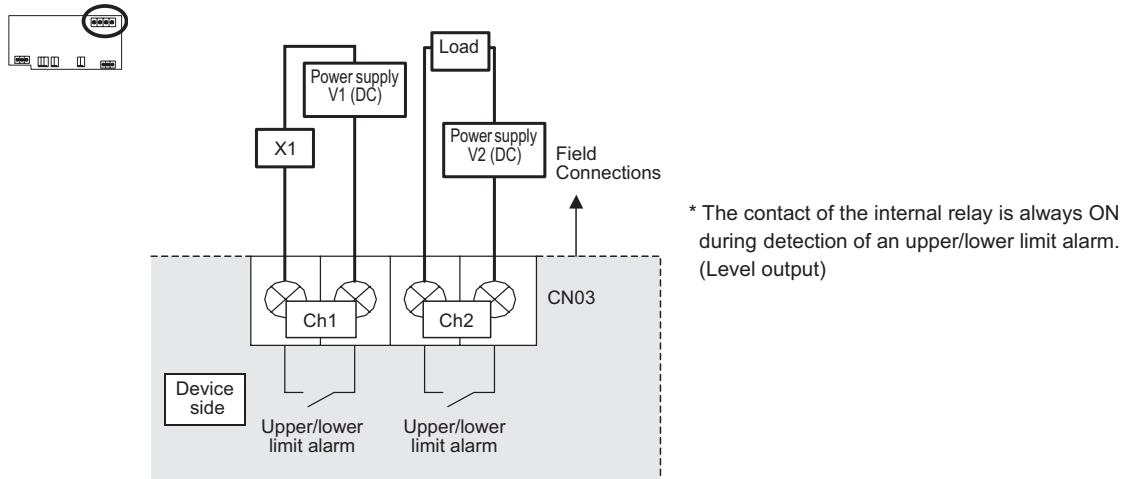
Load

Power supply V1 (DC)

X1

Power supply V2 (DC)

Field Connections

* The contact of the internal relay is always ON during detection of an upper/lower limit alarm. (Level output)

CN03

Ch1

Ch2

Device side

Upper/lower limit alarm

Upper/lower limit alarm